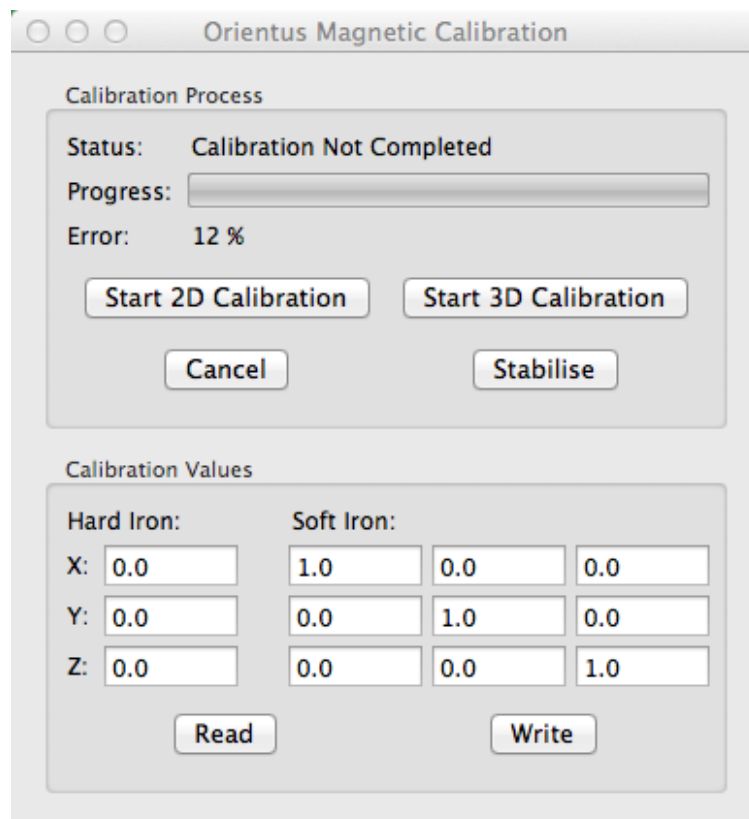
Orientus Magnetic Calibration

Calibration Process

Status: Calibration Not Completed

Progress:

Error: 12 %

Start 2D Calibration

Start 3D Calibration

Cancel

Stabilise

Calibration Values

Hard Iron:

Soft Iron:

| | Hard Iron | Soft Iron | | |
|---|---|---|---|---|
| X: | 0.0 | 1.0 | 0.0 | 0.0 |
| Y: | 0.0 | 0.0 | 1.0 | 0.0 |
| Z: | 0.0 | 0.0 | 0.0 | 1.0 |

Read

Write